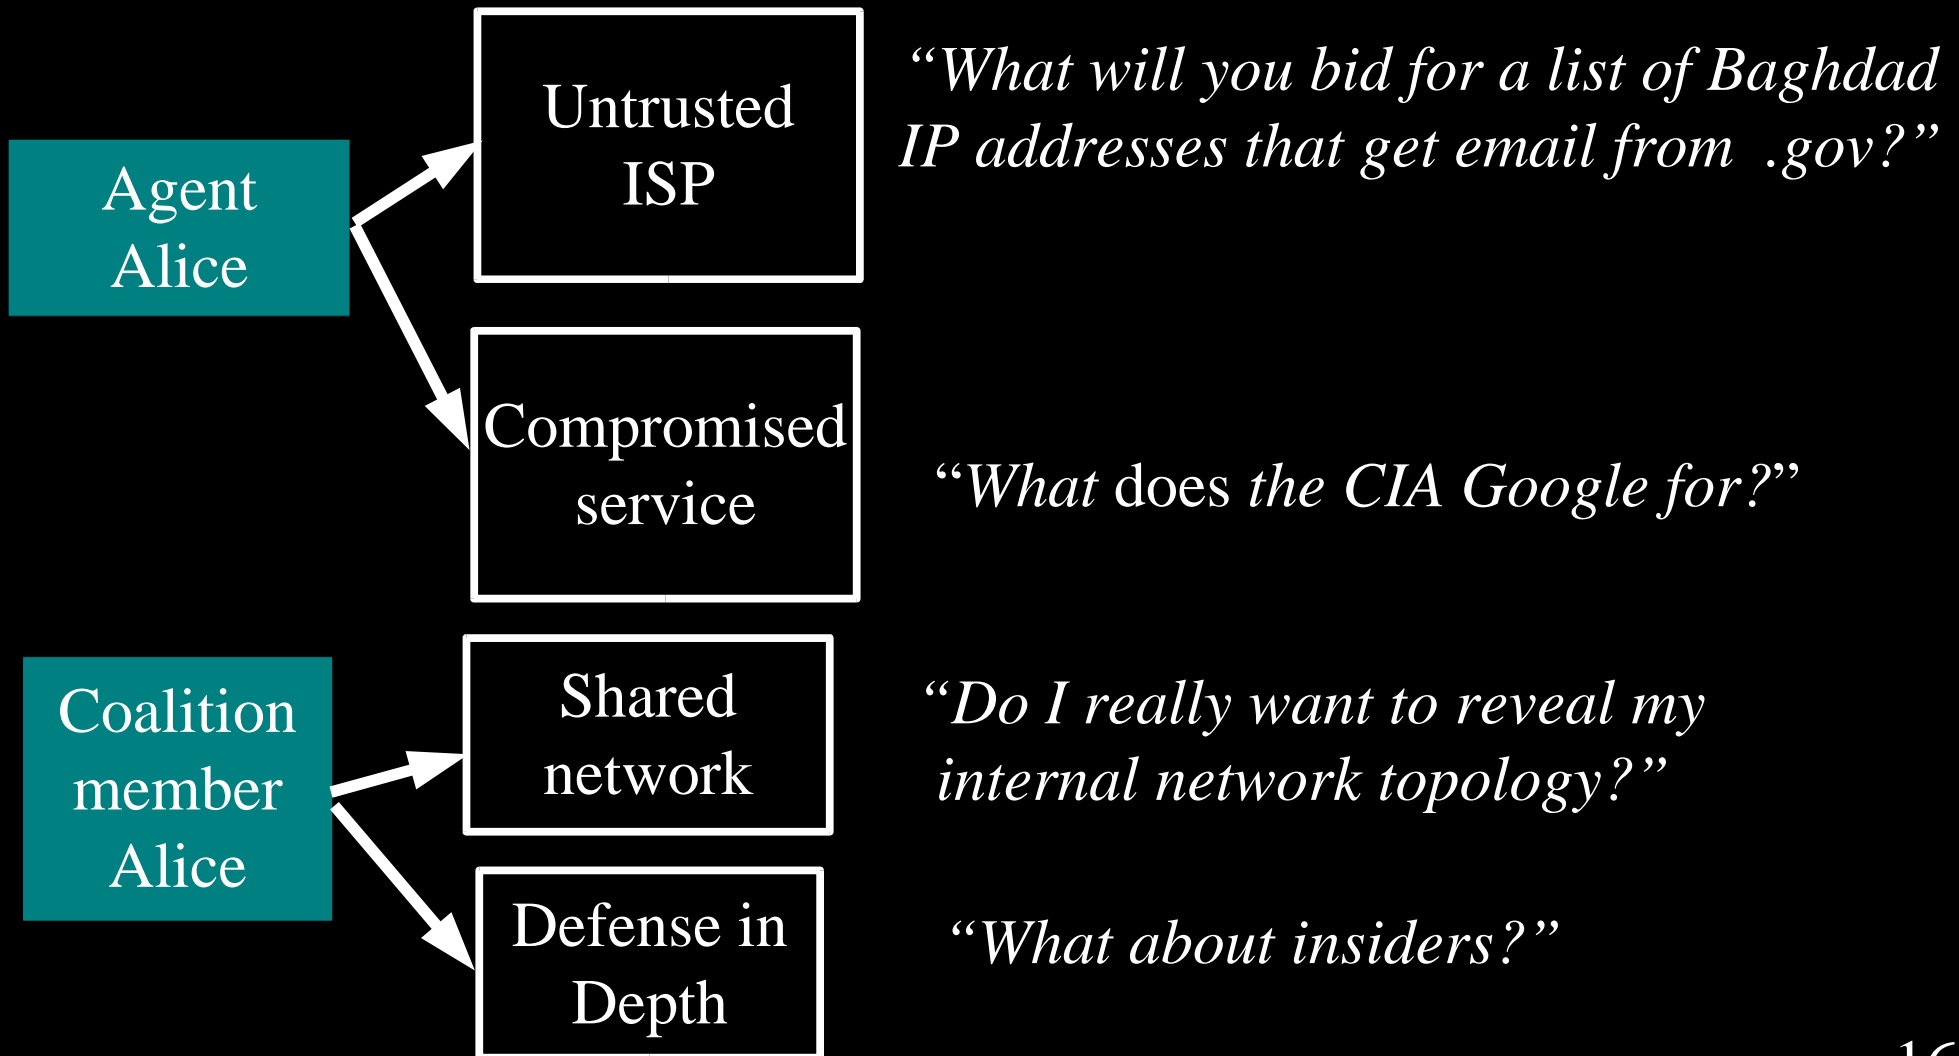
Agent Alice

Untrusted ISP

"What will you bid for a list of Baghdad IP addresses that get email from .gov?"

Compromised service

"What does the CIA Google for?"

Coalition member Alice

Shared network

"Do I really want to reveal my internal network topology?"

Defense in Depth

"What about insiders?"

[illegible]